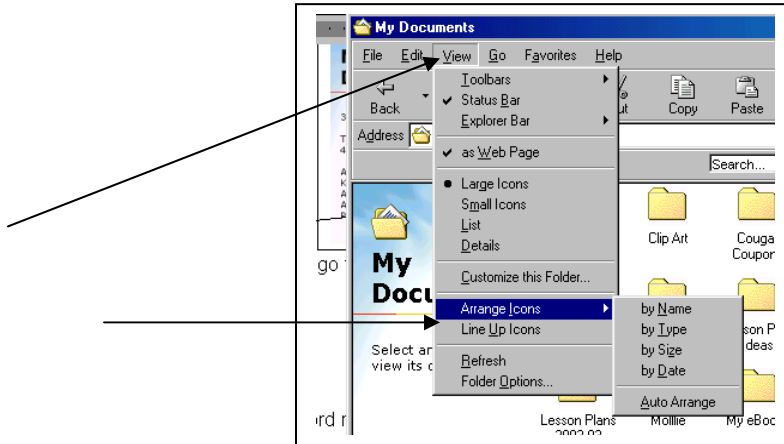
My Documents

File Edit View Go Favorites Help

Back

Address

Toolbars
Status Bar
Explorer Bar

as Web Page

Large Icons
Small Icons
List
Details

Customize this Folder...

Arrange Icons
Line Up Icons

Refresh
Folder Options...

by Name
by Type
by Size
by Date

Auto Arrange

ut Copy Paste

Search...

Clip Art

Couga Coupon

son P deas

My Docu

Select ar view its d

Lesson Plans 2002-03

Mollie

My eBoo

go

ord r